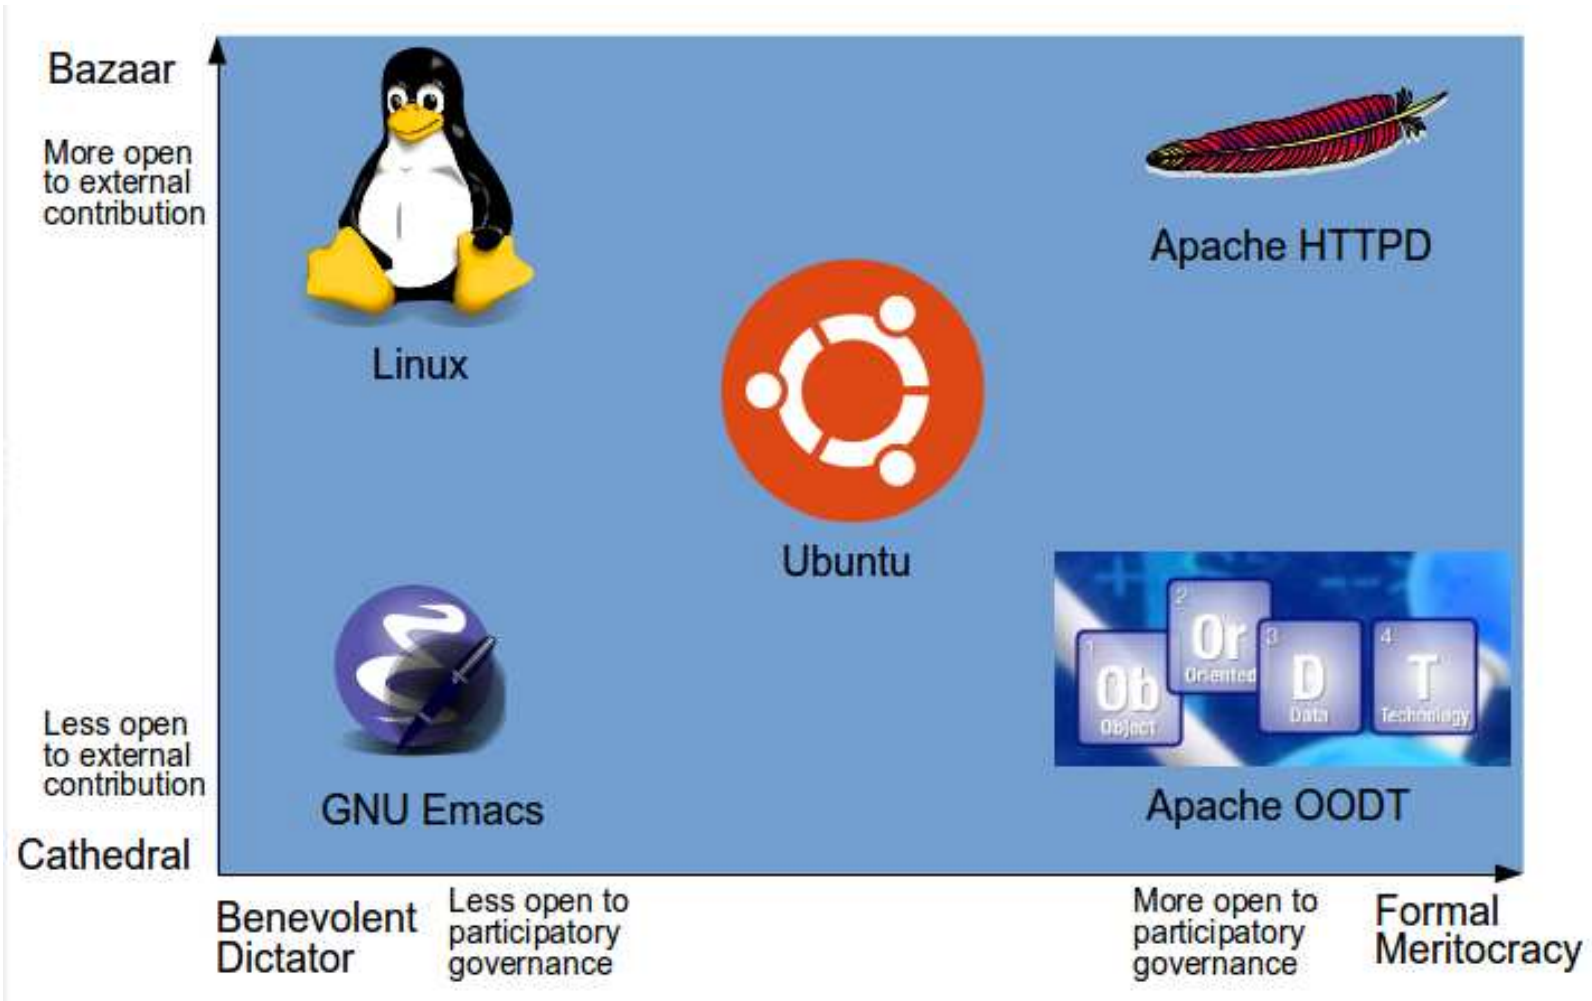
Bazaar

More open to external contribution

Linux

Apache HTTPD

Ubuntu

1 Ob Object 2 Or Oriented 3 D Data 4 T Technology

Apache OODT

GNU Emacs

Less open to external contribution

Cathedral

Benevolent Dictator

Less open to participatory governance

More open to participatory governance

Formal Meritocracy